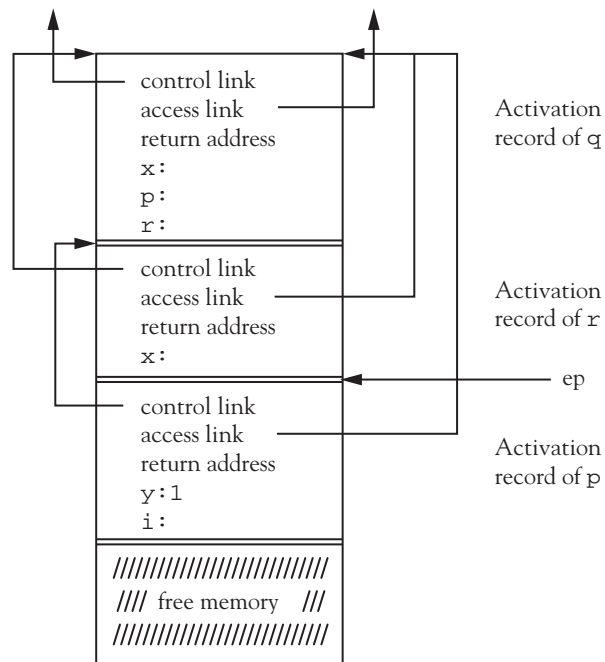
control link
access link
return address
x:
p:
r:

Activation record of q

control link
access link
return address
x:

Activation record of r

ep

control link
access link
return address
y:1
i:

Activation record of p

////////////////////////////
//// free memory ///
////////////////////////////